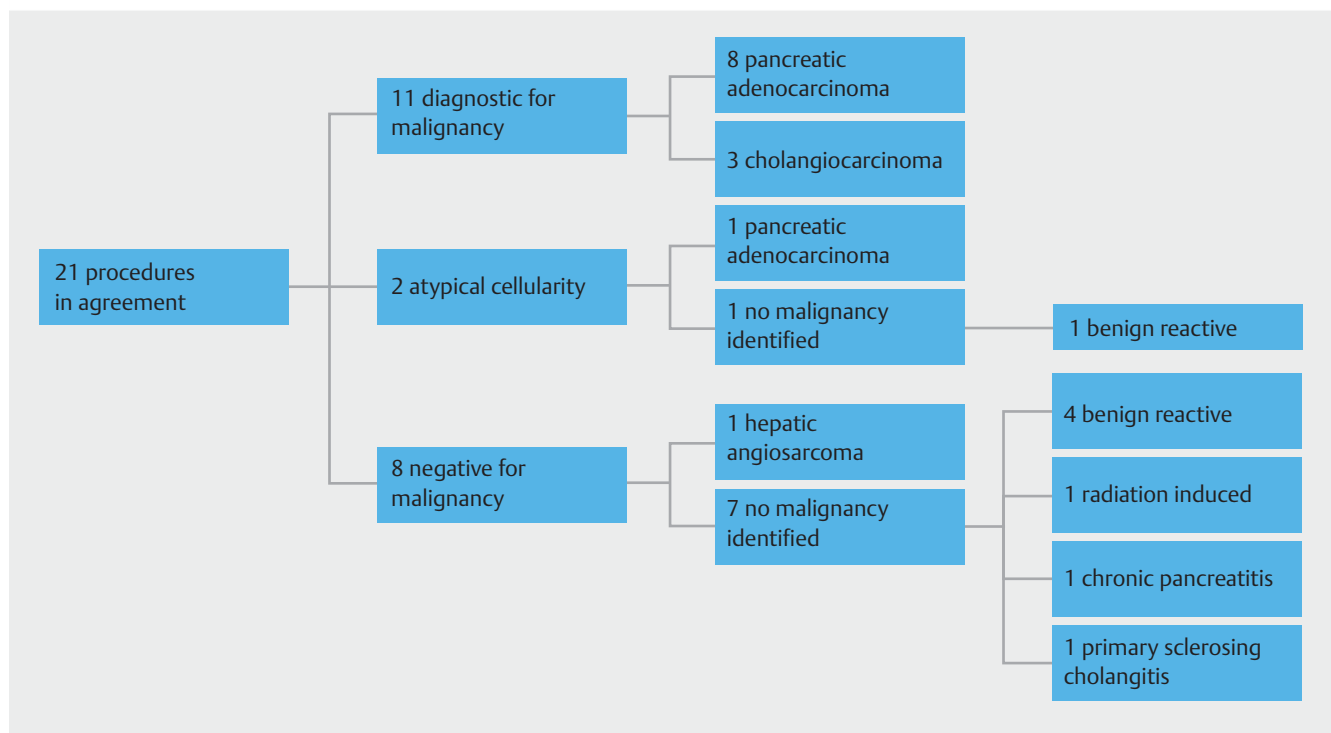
21 procedures in agreement

11 diagnostic for malignancy

8 pancreatic adenocarcinoma

3 cholangiocarcinoma

2 atypical cellularity

1 pancreatic adenocarcinoma

1 no malignancy identified

1 benign reactive

8 negative for malignancy

1 hepatic angiosarcoma

7 no malignancy identified

4 benign reactive

1 radiation induced

1 chronic pancreatitis

1 primary sclerosing cholangitis